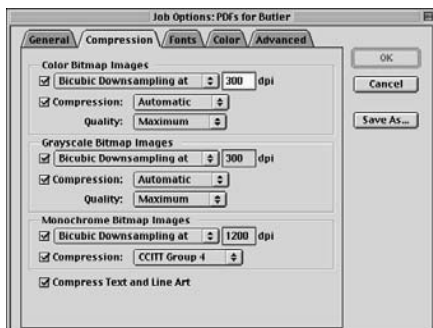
Job Options: PDFs for Butler

General Compression Fonts Color Advanced

Color Bitmap Images
☑ Bicubic Downsampling at 300 dpi
☑ Compression: Automatic
Quality: Maximum

Grayscale Bitmap Images
☑ Bicubic Downsampling at 300 dpi
☑ Compression: Automatic
Quality: Maximum

Monochrome Bitmap Images
☑ Bicubic Downsampling at 1200 dpi
☑ Compression: CCITT Group 4

☑ Compress Text and Line Art

OK
Cancel
Save As...